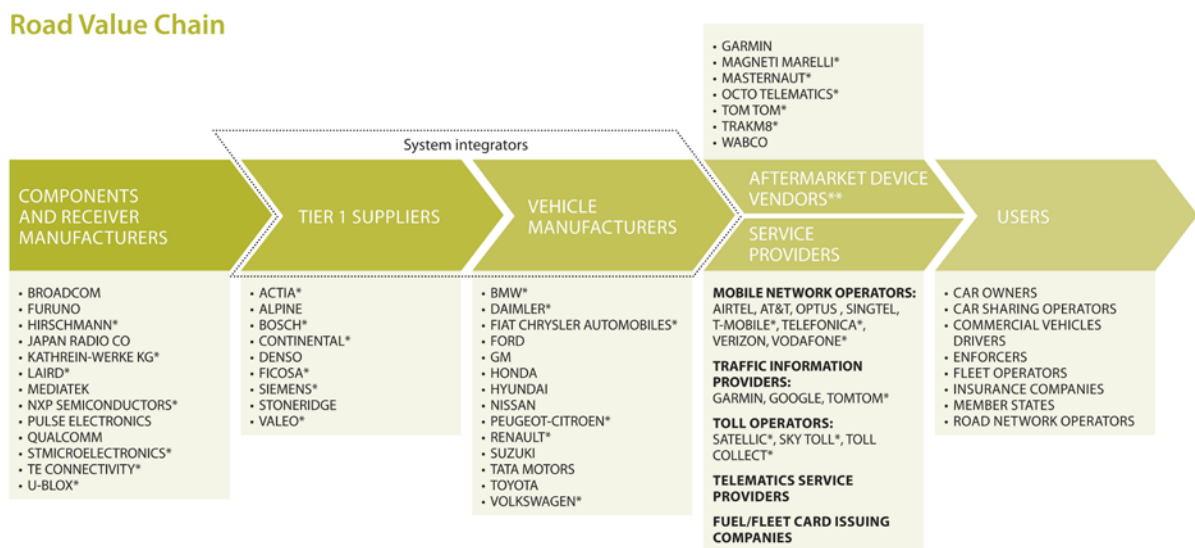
Road Value Chain

- GARMIN
- MAGNETI MARELLI*
- MASTERNAUT*
- OCTO TELEMATICS*
- TOM TOM*
- TRAKM8*
- WABCO

System integrators

COMPONENTS AND RECEIVER MANUFACTURERS

TIER 1 SUPPLIERS

VEHICLE MANUFACTURERS

AFTERMARKET DEVICE VENDORS**

SERVICE PROVIDERS

USERS

- BROADCOM
- FURUNO
- HIRSCHMANN*
- JAPAN RADIO CO
- KATHREIN-WERKE KG*
- LAIRD*
- MEDIATEK
- NXP SEMICONDUCTORS*
- PULSE ELECTRONICS
- QUALCOMM
- STMICROELECTRONICS*
- TE CONNECTIVITY*
- U-BLOX*

- ACTIA*
- ALPINE
- BOSCH*
- CONTINENTAL*
- DENSO
- FICOSA*
- SIEMENS*
- STONERIDGE
- VALEO*

- BMW*
- DAIMLER*
- FIAT CHRYSLER AUTOMOBILES*
- FORD
- GM
- HONDA
- HYUNDAI
- NISSAN
- PEUGEOT-CITROEN*
- RENAULT*
- SUZUKI
- TATA MOTORS
- TOYOTA
- VOLKSWAGEN*

MOBILE NETWORK OPERATORS: AIRTEL, AT&T, OPTUS , SINGTEL, T-MOBILE*, TELEFONICA*, VERIZON, VODAFONE*

TRAFFIC INFORMATION PROVIDERS: GARMIN, GOOGLE, TOMTOM*

TOLL OPERATORS: SATELLIC*, SKY TOLL*, TOLL COLLECT*

TELEMATICS SERVICE PROVIDERS

FUEL/FLEET CARD ISSUING COMPANIES

- CAR OWNERS
- CAR SHARING OPERATORS
- COMMERCIAL VEHICLES DRIVERS
- ENFORCERS
- FLEET OPERATORS
- INSURANCE COMPANIES
- MEMBER STATES
- ROAD NETWORK OPERATORS